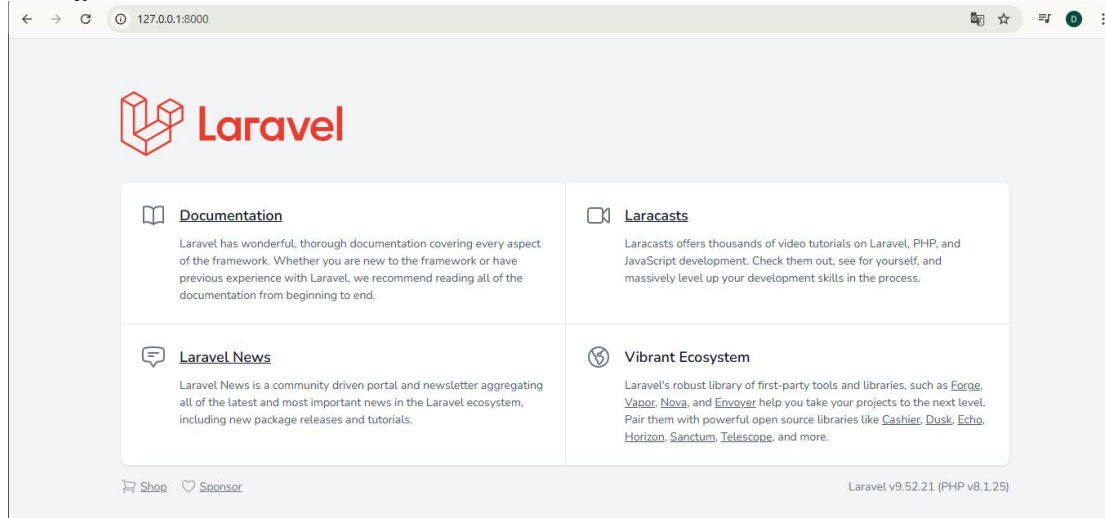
127.0.0.1:8000

D

Laravel

Documentation

Laravel has wonderful, thorough documentation covering every aspect of the framework. Whether you are new to the framework or have previous experience with Laravel, we recommend reading all of the documentation from beginning to end.

Laracasts

Laracasts offers thousands of video tutorials on Laravel, PHP, and JavaScript development. Check them out, see for yourself, and massively level up your development skills in the process.

Laravel News

Laravel News is a community driven portal and newsletter aggregating all of the latest and most important news in the Laravel ecosystem, including new package releases and tutorials.

Vibrant Ecosystem

Laravel's robust library of first-party tools and libraries, such as Forge, Vapor, Nova, and Envoyer help you take your projects to the next level. Pair them with powerful open source libraries like Cashier, Dusk, Echo, Horizon, Sanctum, Telescope, and more.

Shop Sponsor

Laravel v9.52.21 (PHP v8.1.25)